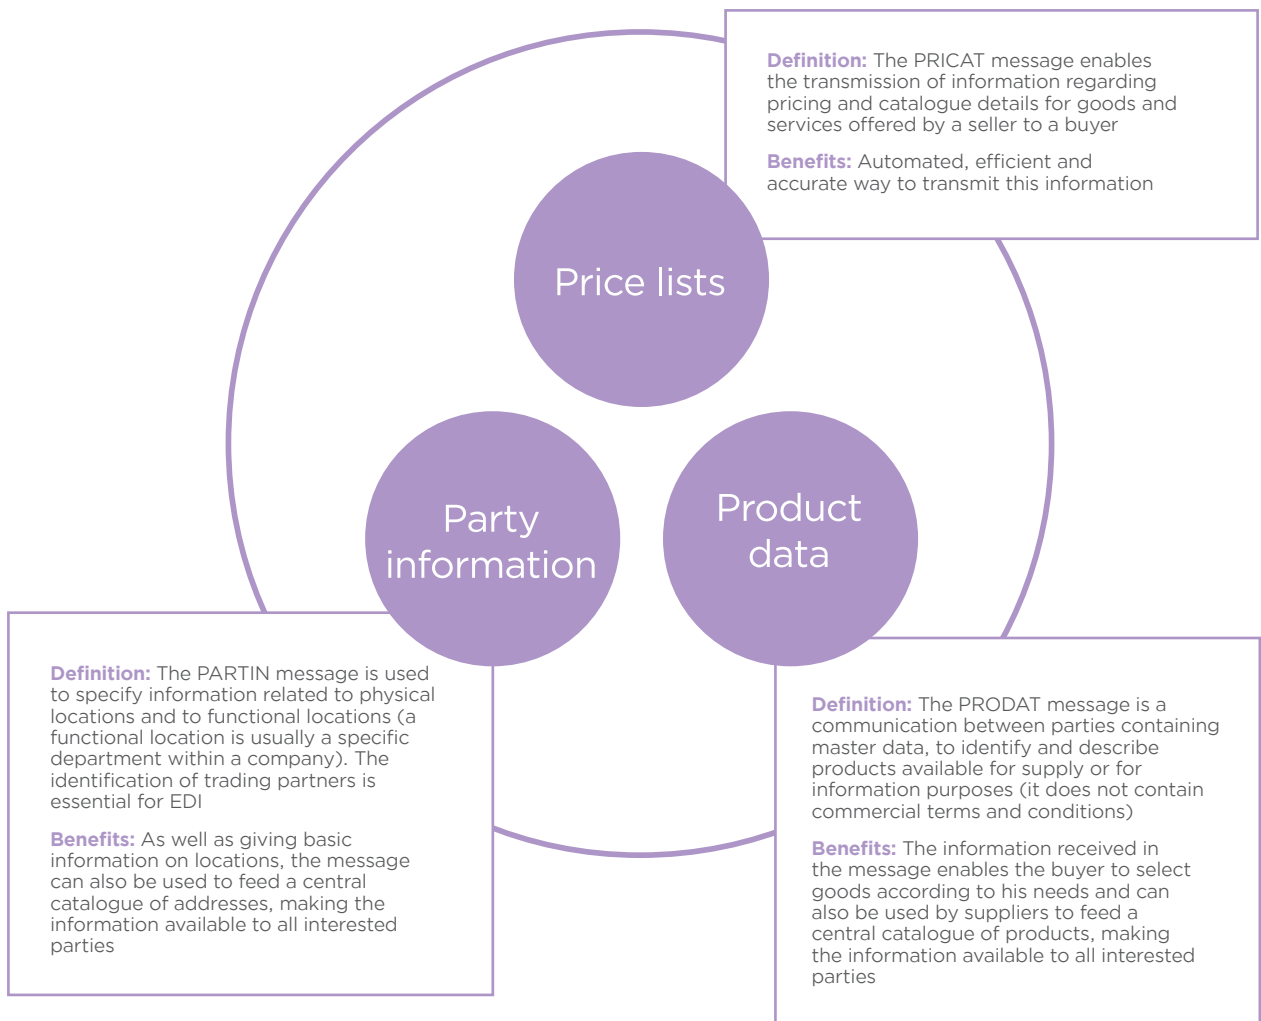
Definition: The PRICAT message enables the transmission of information regarding pricing and catalogue details for goods and services offered by a seller to a buyer

Benefits: Automated, efficient and accurate way to transmit this information

Price lists

Party information

Product data

Definition: The PARTIN message is used to specify information related to physical locations and to functional locations (a functional location is usually a specific department within a company). The identification of trading partners is essential for EDI

Benefits: As well as giving basic information on locations, the message can also be used to feed a central catalogue of addresses, making the information available to all interested parties

Definition: The PRODAT message is a communication between parties containing master data, to identify and describe products available for supply or for information purposes (it does not contain commercial terms and conditions)

Benefits: The information received in the message enables the buyer to select goods according to his needs and can also be used by suppliers to feed a central catalogue of products, making the information available to all interested parties